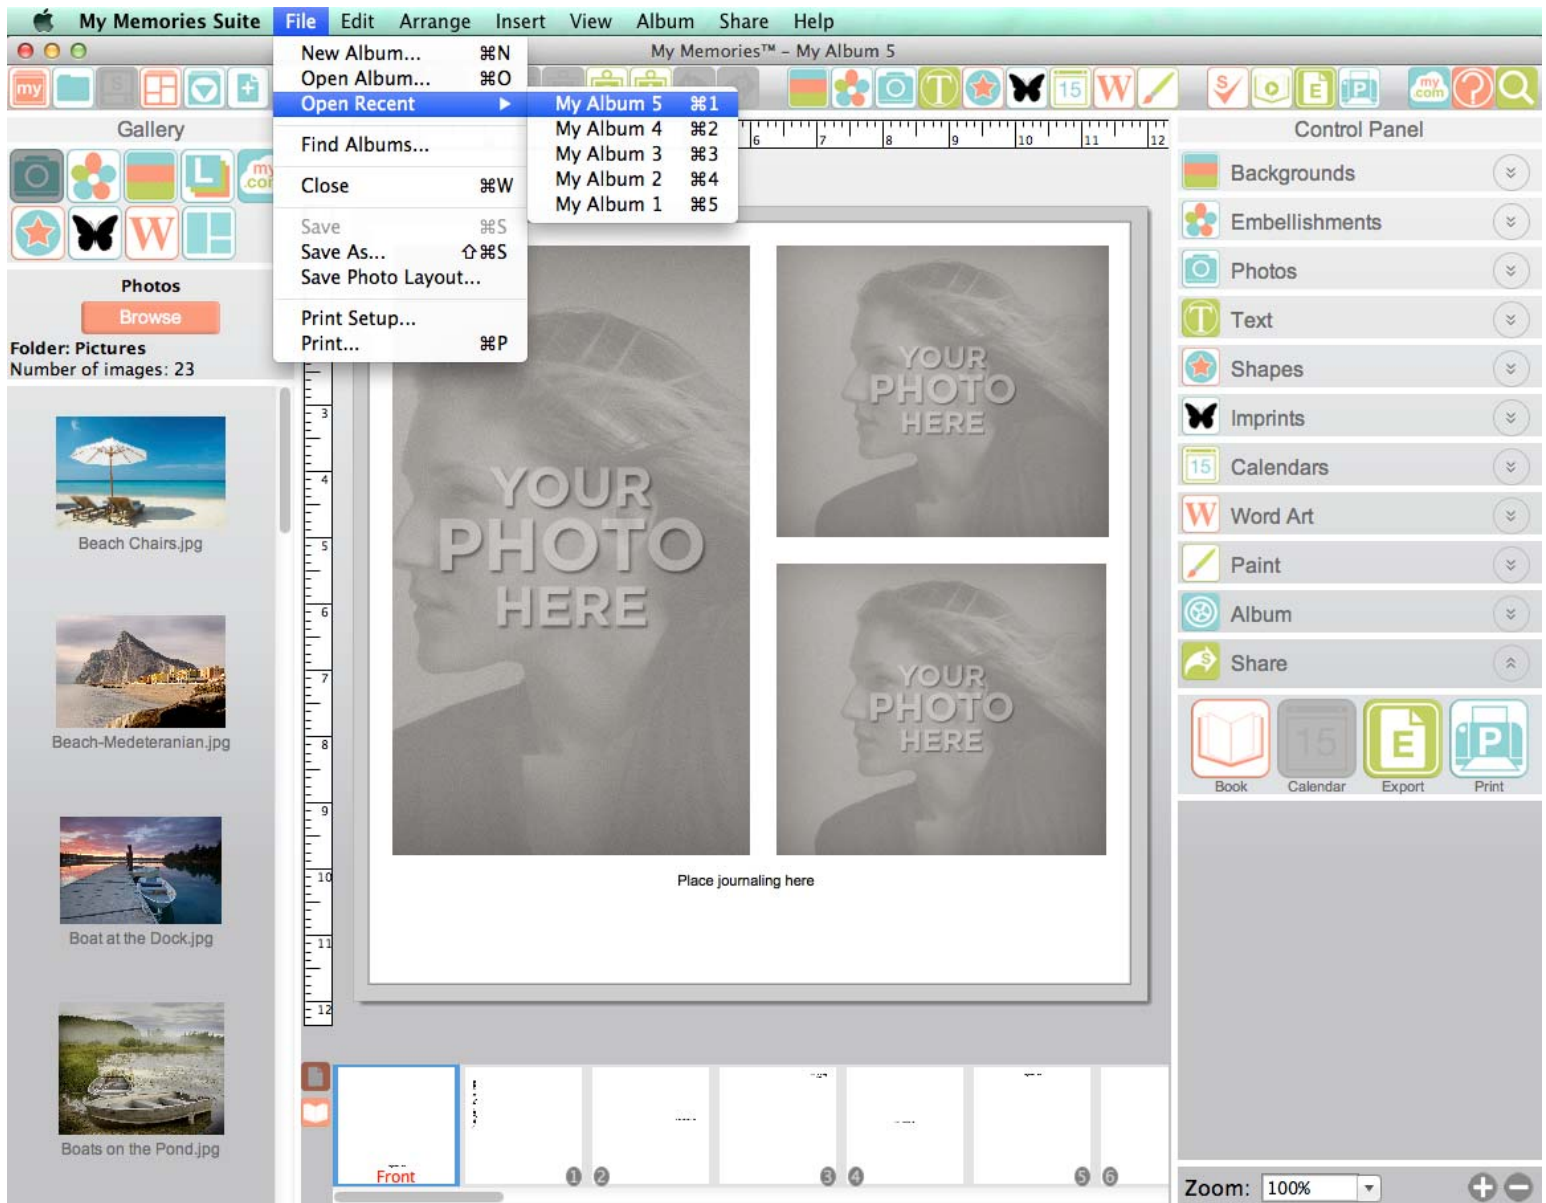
My Memories Suite File Edit Arrange Insert View Album Share Help

My Memories™ - My Album 5

New Album... ⌘N
Open Album... ⌘O
Open Recent
Find Albums...
Close ⌘W
Save ⌘S
Save As... ⇧⌘S
Save Photo Layout...
Print Setup...
Print... ⌘P

My Album 5 ⌘1
My Album 4 ⌘2
My Album 3 ⌘3
My Album 2 ⌘4
My Album 1 ⌘5

Gallery

Photos
Browse
Folder: Pictures
Number of images: 23

Beach Chairs.jpg
Beach-Medeteranian.jpg
Boat at the Dock.jpg
Boats on the Pond.jpg

YOUR PHOTO HERE
YOUR PHOTO HERE
YOUR PHOTO HERE
Place journaling here

Front 1 2 3 4 5 6

Control Panel
Backgrounds
Embellishments
Photos
Text
Shapes
Imprints
Calendars
Word Art
Paint
Album
Share
Book Calendar Export Print

Zoom: 100%